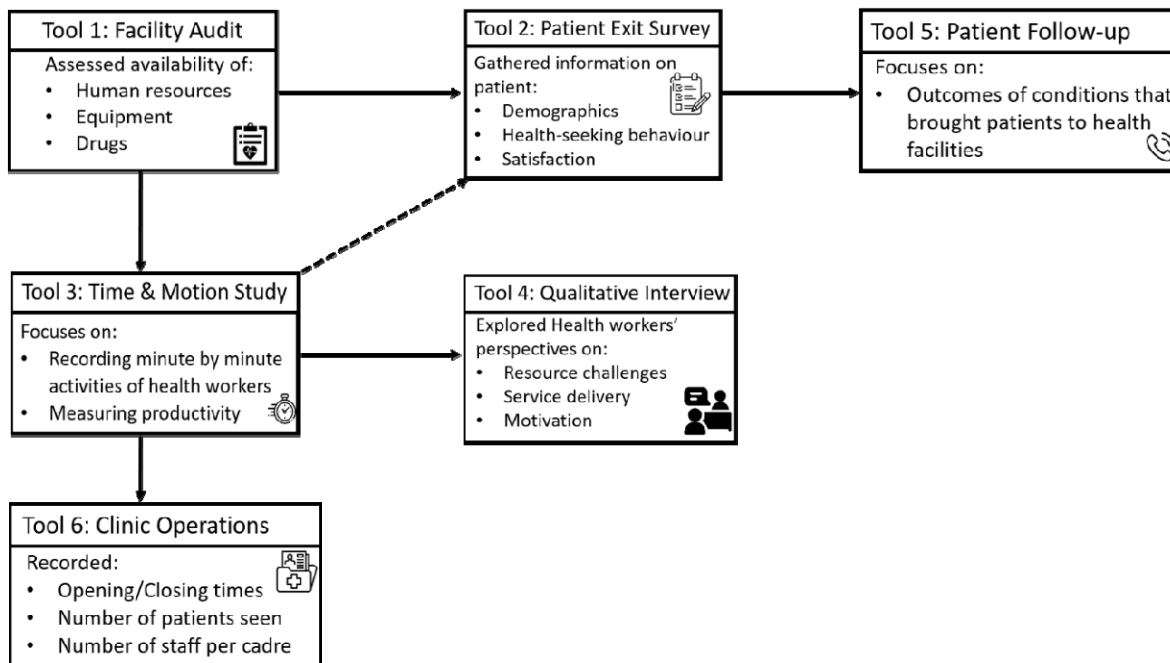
Tool 1: Facility Audit
Assessed availability of:
• Human resources
• Equipment
• Drugs

Tool 2: Patient Exit Survey
Gathered information on patient:
• Demographics
• Health-seeking behaviour
• Satisfaction

Tool 5: Patient Follow-up
Focuses on:
• Outcomes of conditions that brought patients to health facilities

Tool 3: Time & Motion Study
Focuses on:
• Recording minute by minute activities of health workers
• Measuring productivity

Tool 4: Qualitative Interview
Explored Health workers' perspectives on:
• Resource challenges
• Service delivery
• Motivation

Tool 6: Clinic Operations
Recorded:
• Opening/Closing times
• Number of patients seen
• Number of staff per cadre